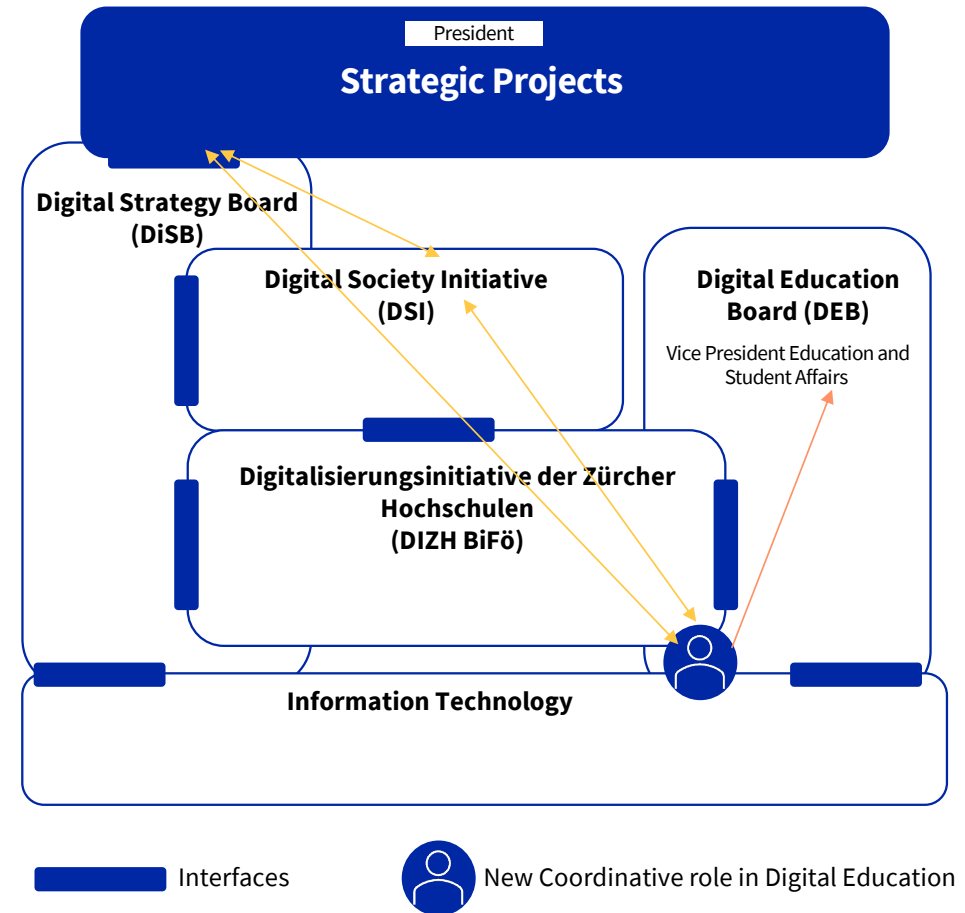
President

Strategic Projects

Digital Strategy Board (DiSB)

Digital Society Initiative (DSI)

Digital Education Board (DEB)

Vice President Education and Student Affairs

Digitalisierungsinitiative der Zürcher Hochschulen (DIZH BiFö)

Information Technology

Interfaces

New Coordinative role in Digital Education